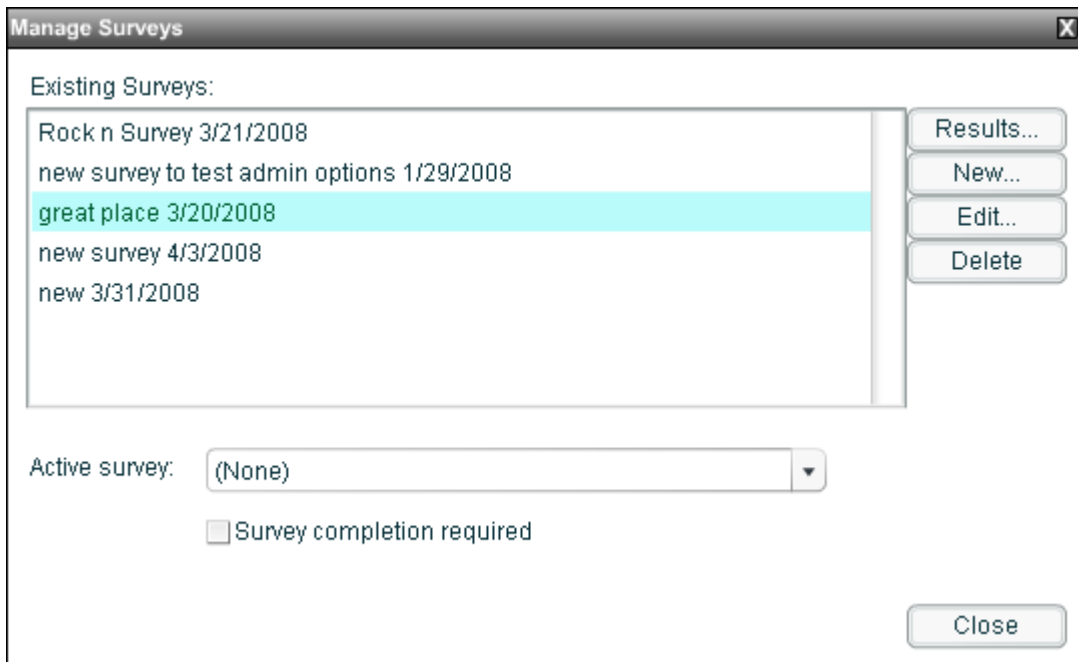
Manage Surveys

X

Existing Surveys:

Rock n Survey 3/21/2008
new survey to test admin options 1/29/2008
great place 3/20/2008
new survey 4/3/2008
new 3/31/2008

Results...
New...
Edit...
Delete

Active survey: (None)

Survey completion required

Close